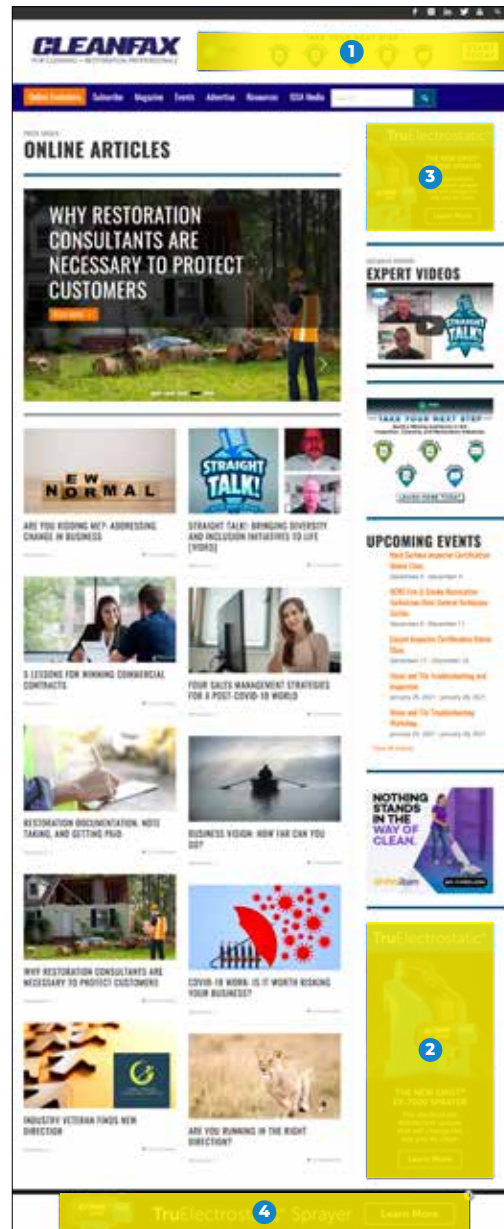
CLEANFAX
FOR CLEANING + RESTORATION PROFESSIONALS

1

Online Exclusives Subscribe Magazine Events Advertise Resources SSA Media

ONLINE ARTICLES

WHY RESTORATION CONSULTANTS ARE NECESSARY TO PROTECT CUSTOMERS

READ MORE

NEW NORMAL

ARE YOU KIDDING ME?: ADDRESSING CHANGE IN BUSINESS

STRAIGHT TALK!

STRAIGHT TALK!: BRINGING DIVERSITY AND INCLUSION INITIATIVES TO LIFE [VIDEO]

5 LESSONS FOR WINNING COMMERCIAL CONTRACTS

FOUR SALES MANAGEMENT STRATEGIES FOR A POST-COVID-19 WORLD

RESTORATION DOCUMENTATION, NOTE TAKING, AND GETTING PAID

BUSINESS VISION: HOW FAR CAN YOU GO?

WHY RESTORATION CONSULTANTS ARE NECESSARY TO PROTECT CUSTOMERS

COVID-19 WORK: IS IT WORTH RISKING YOUR BUSINESS?

INDUSTRY VETERAN FINDS NEW DIRECTION

ARE YOU RUNNING IN THE RIGHT DIRECTION?

TruElectrostatic

3

EXPERT VIDEOS

STRAIGHT TALK

TAKE YOUR NEXT STEP

LEARN MORE TODAY

UPCOMING EVENTS

Hard Surface Inspector Certification Online Class

HCRC Fire & Smoke Restoration Technician/Odor Control Technician Combo

Carpet Inspector Certification Online Class

Stone and Tile Troubleshooting and Inspection

Stone and Tile Troubleshooting Workshop

View all events

NOTHING STANDS IN THE WAY OF CLEAN.

TruElectrostatic

2

THE NEW EMIST EX-7000 SPRAYER

Learn More

TruElectrost 4 Sprayer Learn More